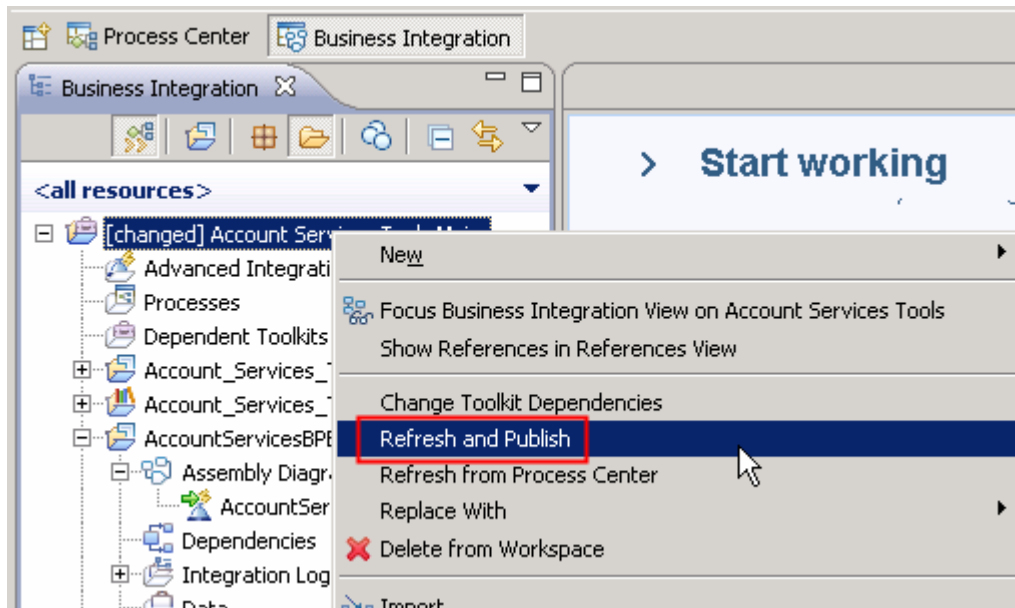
Process Center
Business Integration
Business Integration
<all resources>
[changed] Account Servi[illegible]
Advanced Integrati
Processes
Dependent Toolkits
Account_Services_
Account_Services_
AccountServicesBPE
Assembly Diagr
AccountSer
Dependencies
Integration Log
Data

Start working

New
Focus Business Integration View on Account Services Tools
Show References in References View
Change Toolkit Dependencies
Refresh and Publish
Refresh from Process Center
Replace With
Delete from Workspace
Import